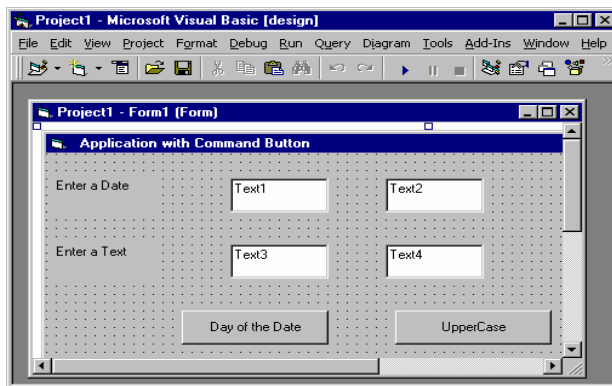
Project1 - Microsoft Visual Basic [design]

File Edit View Project Format Debug Run Query Diagram Tools Add-Ins Window Help

Project1 - Form1 (Form)

Application with Command Button

Enter a Date

Text1

Text2

Enter a Text

Text3

Text4

Day of the Date

UpperCase